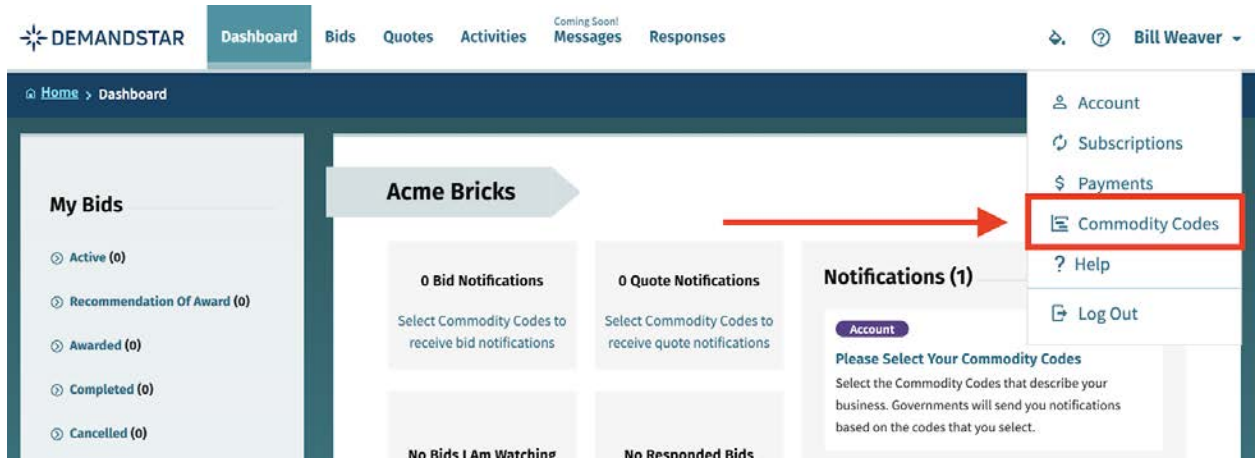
DEMANDSTAR Dashboard Bids Quotes Activities Coming Soon! Messages Responses Bill Weaver

Home > Dashboard

Account
Subscriptions
$ Payments
Commodity Codes
? Help
Log Out

My Bids

Active (0)

Recommendation Of Award (0)

Awarded (0)

Completed (0)

Cancelled (0)

Acme Bricks

0 Bid Notifications

Select Commodity Codes to receive bid notifications

0 Quote Notifications

Select Commodity Codes to receive quote notifications

Notifications (1)

Account

Please Select Your Commodity Codes

Select the Commodity Codes that describe your business. Governments will send you notifications based on the codes that you select.

No Bids I Am Watching

No Responded Bids